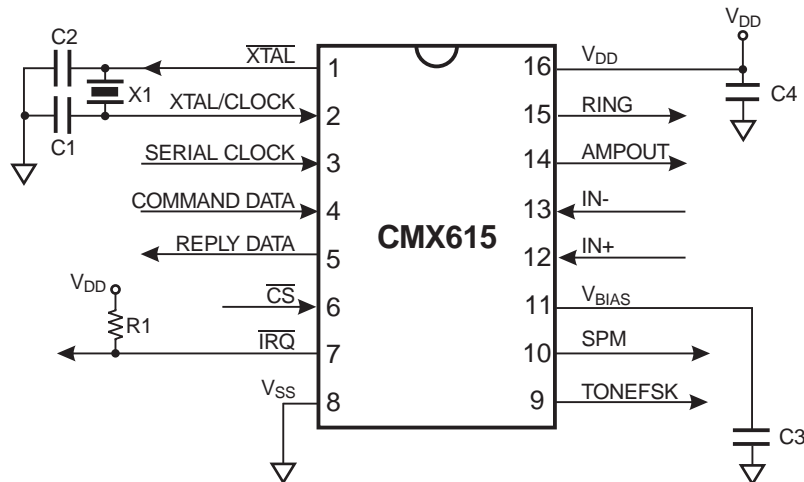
$V_{DD}$

C2

$\overline{XTAL}$ 1

16 $V_{DD}$

X1

C4

XTAL/CLOCK 2

15 RING

C1

SERIAL CLOCK 3

14 AMPOUT

COMMAND DATA 4

13 IN-

CMX615

REPLY DATA 5

12 IN+

$V_{DD}$

$\overline{CS}$ 6

11 $V_{BIAS}$

R1

$\overline{IRQ}$ 7

10 SPM

$V_{SS}$ 8

9 TONEFSK

C3